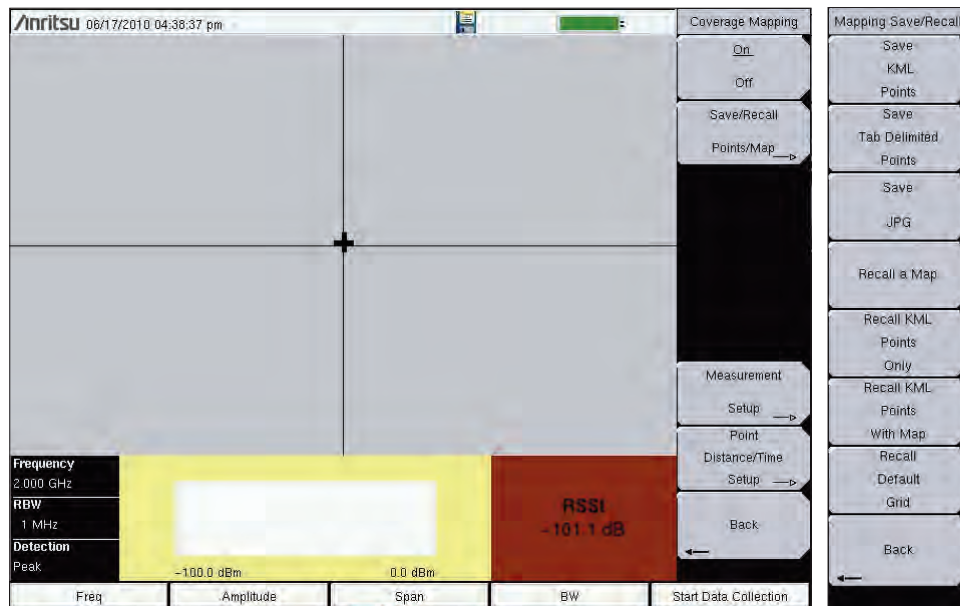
/inritsu 06/17/2010 04:38:37 pm

Coverage Mapping
On
Off
Save/Recall
Points/Map
Measurement
Setup
Point
Distance/Time
Setup
Back

Frequency
2.000 GHz
RBW
1 MHz
Detection
Peak

-100.0 dBm
0.0 dBm

RSSI
-101.1 dB

Freq
Amplitude
Span
BW
Start Data Collection

Mapping Save/Recall
Save
KML
Points
Save
Tab Delimited
Points
Save
JPG
Recall a Map
Recall KML
Points
Only
Recall KML
Points
With Map
Recall
Default
Grid
Back